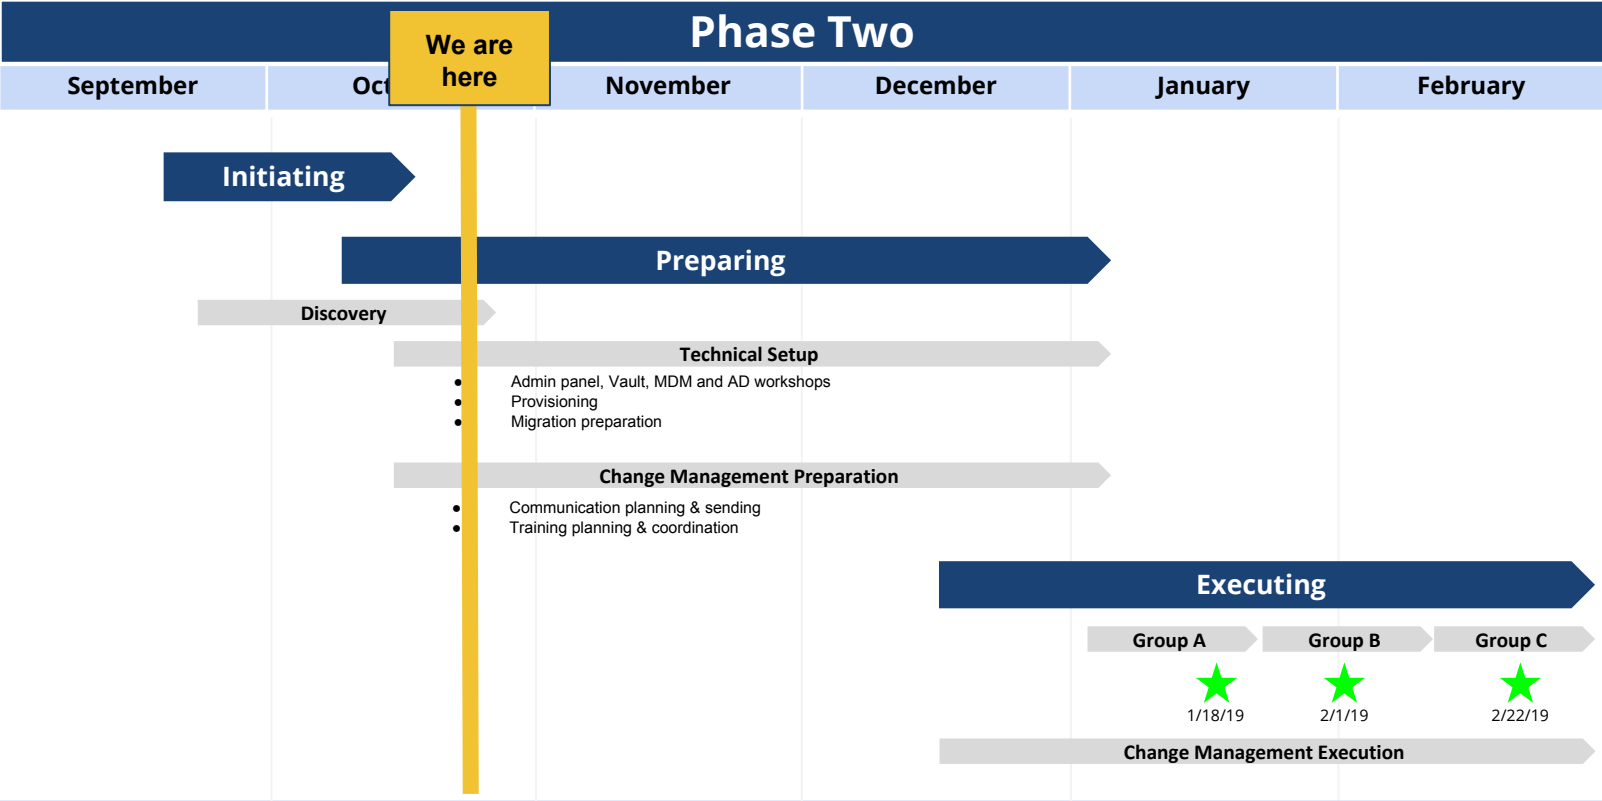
Phase Two

We are here

September

Oct

November

December

January

February

Initiating

Preparing

Discovery

Technical Setup

- Admin panel, Vault, MDM and AD workshops
- Provisioning
- Migration preparation

Change Management Preparation

- Communication planning & sending
- Training planning & coordination

Executing

Group A

Group B

Group C

1/18/19

2/1/19

2/22/19

Change Management Execution